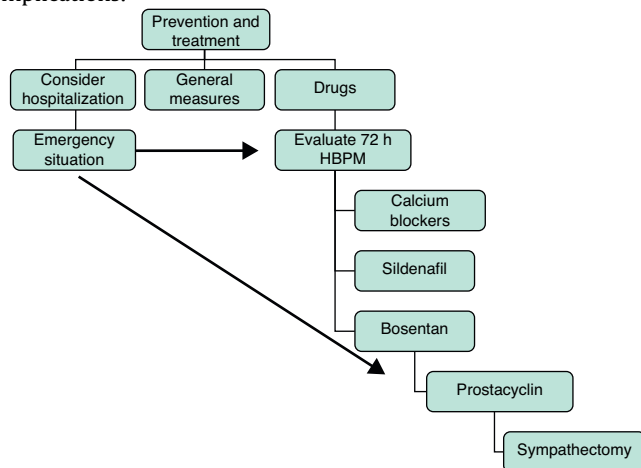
implications.

Prevention and treatment

Consider hospitalization

General measures

Drugs

Emergency situation

Evaluate 72 h HBPM

Calcium blockers

Sildenafil

Bosentan

Prostacyclin

Sympathectomy